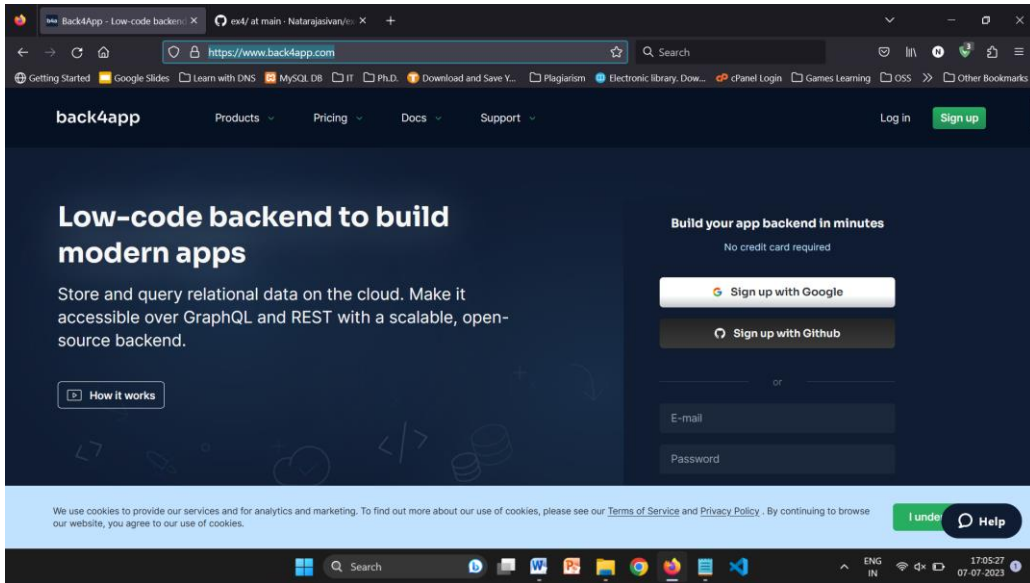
Back4App - Low-code backend
ex4/ at main · Natarajasivan/ex

https://www.back4app.com
Search

Getting Started  Google Slides  Learn with DNS  MySQL DB  IT  Ph.D.  Download and Save Y...  Plagiarism  Electronic library. Dow...  cPanel Login  Games Learning  OSS  »  Other Bookmarks

back4app  Products  Pricing  Docs  Support  Log in  Sign up

Low-code backend to build modern apps

Store and query relational data on the cloud. Make it accessible over GraphQL and REST with a scalable, open-source backend.

How it works

Build your app backend in minutes
No credit card required

Sign up with Google

Sign up with Github

or

E-mail

Password

We use cookies to provide our services and for analytics and marketing. To find out more about our use of cookies, please see our Terms of Service and Privacy Policy . By continuing to browse our website, you agree to our use of cookies.

I unde

Help

Search

ENG IN
17:05:27
07-07-2023